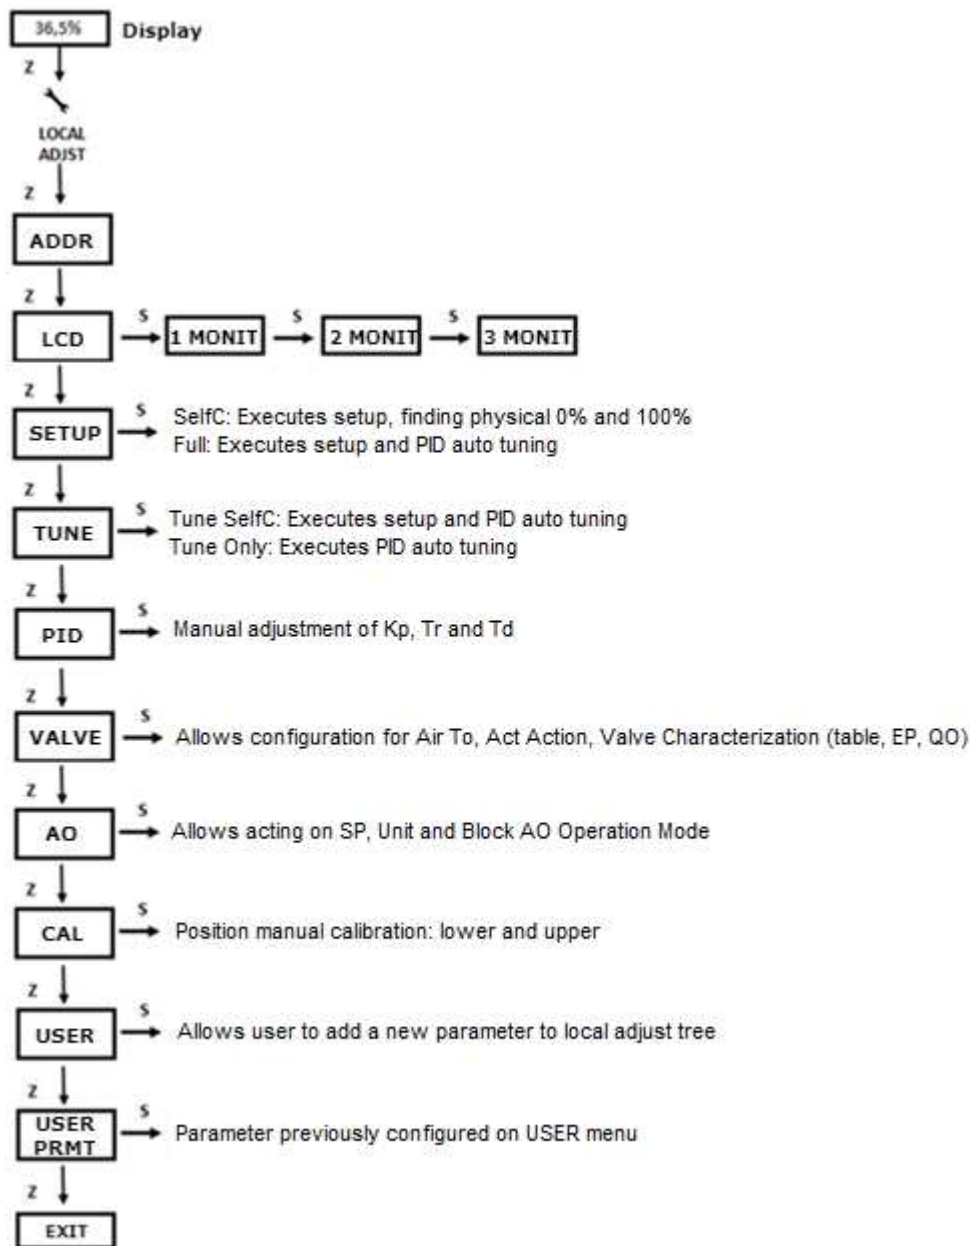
36,5% Display

Z

LOCAL ADJST

Z

ADDR

Z

LCD S 1 MONIT S 2 MONIT S 3 MONIT

Z

SETUP S SelfC: Executes setup, finding physical 0% and 100%
Full: Executes setup and PID auto tuning

Z

TUNE S Tune SelfC: Executes setup and PID auto tuning
Tune Only: Executes PID auto tuning

Z

PID S Manual adjustment of Kp, Tr and Td

Z

VALVE S Allows configuration for Air To, Act Action, Valve Characterization (table, EP, QO)

Z

AO S Allows acting on SP, Unit and Block AO Operation Mode

Z

CAL S Position manual calibration: lower and upper

Z

USER S Allows user to add a new parameter to local adjust tree

Z

USER PRMT S Parameter previously configured on USER menu

Z

EXIT